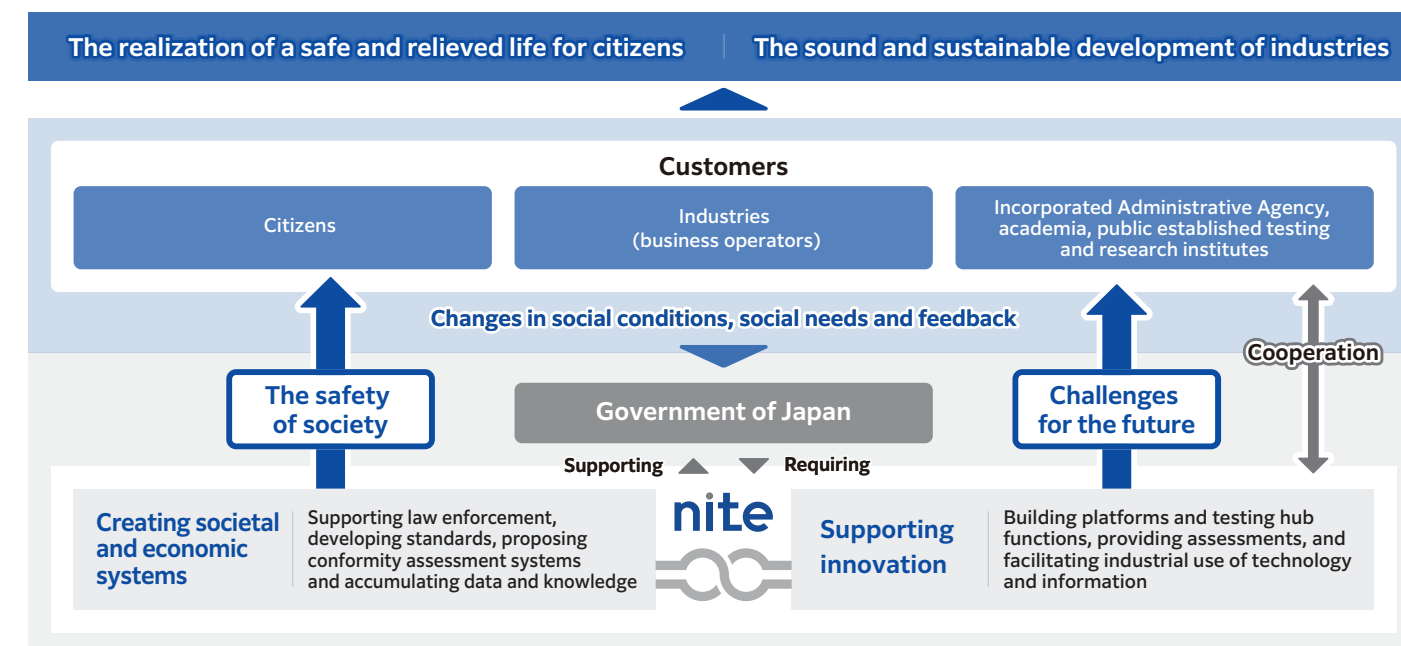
The realization of a safe and relieved life for citizens | The sound and sustainable development of industries

Customers

Citizens

Industries (business operators)

Incorporated Administrative Agency, academia, public established testing and research institutes

Changes in social conditions, social needs and feedback

Cooperation

The safety of society

Government of Japan

Challenges for the future

Supporting

Requiring

nite

Creating societal and economic systems

Supporting law enforcement, developing standards, proposing conformity assessment systems and accumulating data and knowledge

Supporting innovation

Building platforms and testing hub functions, providing assessments, and facilitating industrial use of technology and information